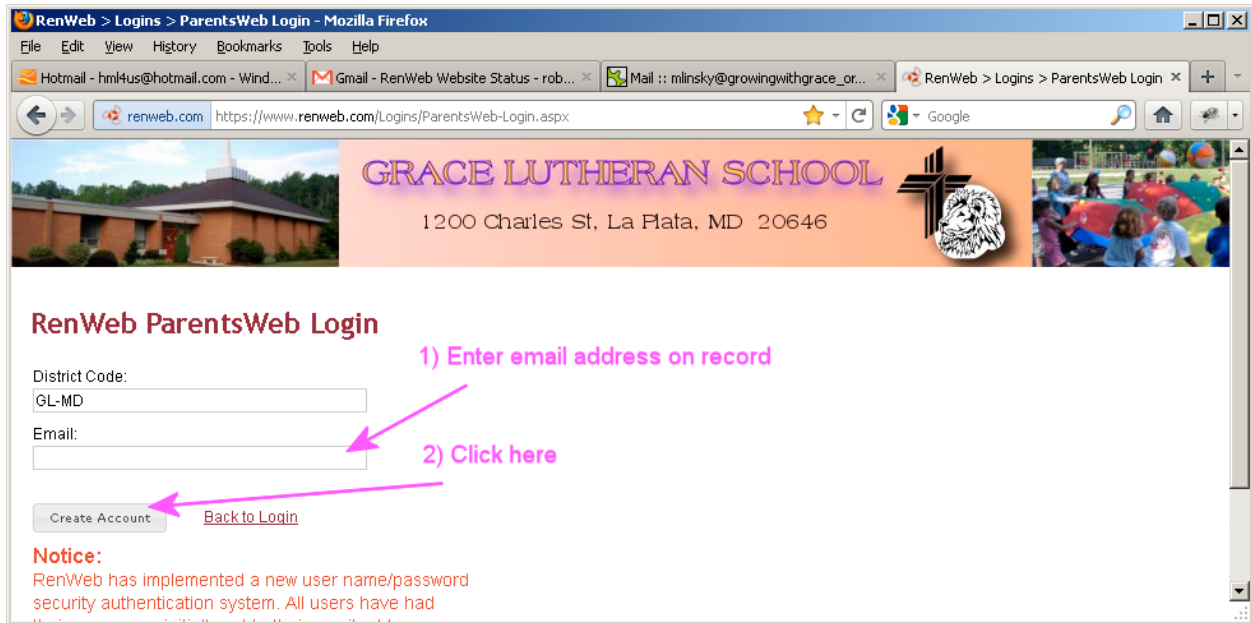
RenWeb > Logins > ParentsWeb Login - Mozilla Firefox

File Edit View History Bookmarks Tools Help

Hotmail - hml4us@hotmail.com - Wind... ×
Gmail - RenWeb Website Status - rob... ×
Mail :: mlinsky@growingwithgrace_or... ×
RenWeb > Logins > ParentsWeb Login ×
+

renweb.com https://www.renweb.com/Logins/ParentsWeb-Login.aspx
Google

GRACE LUTHERAN SCHOOL
1200 Charles St, La Plata, MD 20646

RenWeb ParentsWeb Login

1) Enter email address on record

District Code:
GL-MD

Email:

2) Click here

Create Account
Back to Login

Notice:
RenWeb has implemented a new user name/password security authentication system. All users have had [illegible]